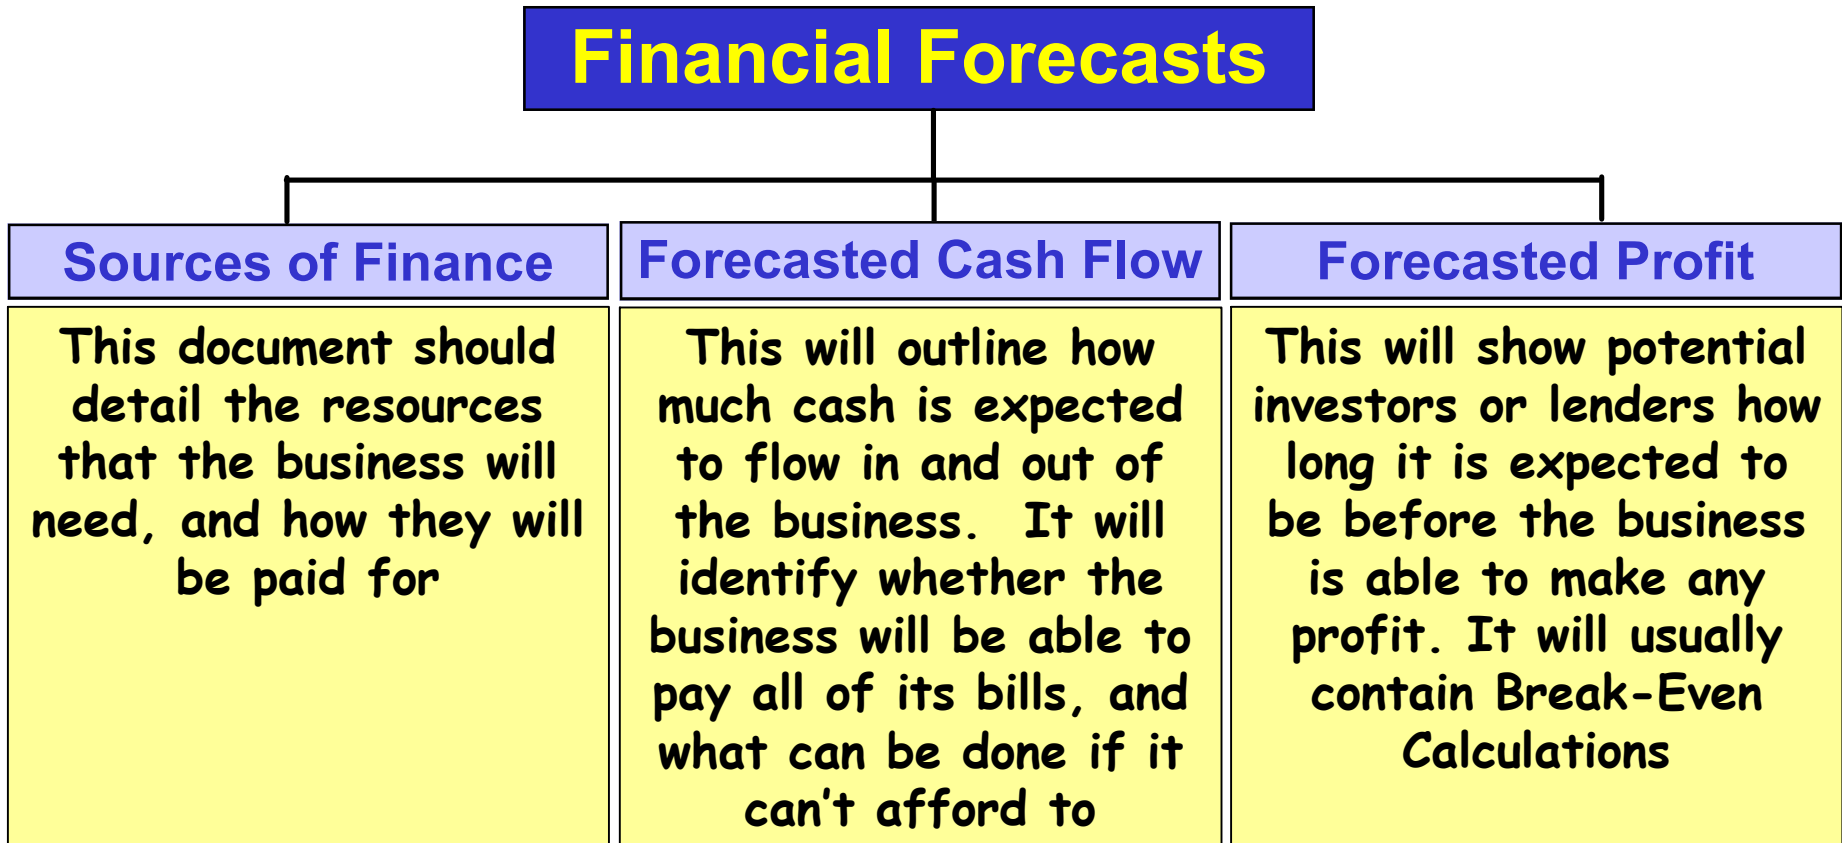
Financial Forecasts

Sources of Finance

This document should detail the resources that the business will need, and how they will be paid for

Forecasted Cash Flow

This will outline how much cash is expected to flow in and out of the business. It will identify whether the business will be able to pay all of its bills, and what can be done if it can't afford to

Forecasted Profit

This will show potential investors or lenders how long it is expected to be before the business is able to make any profit. It will usually contain Break-Even Calculations